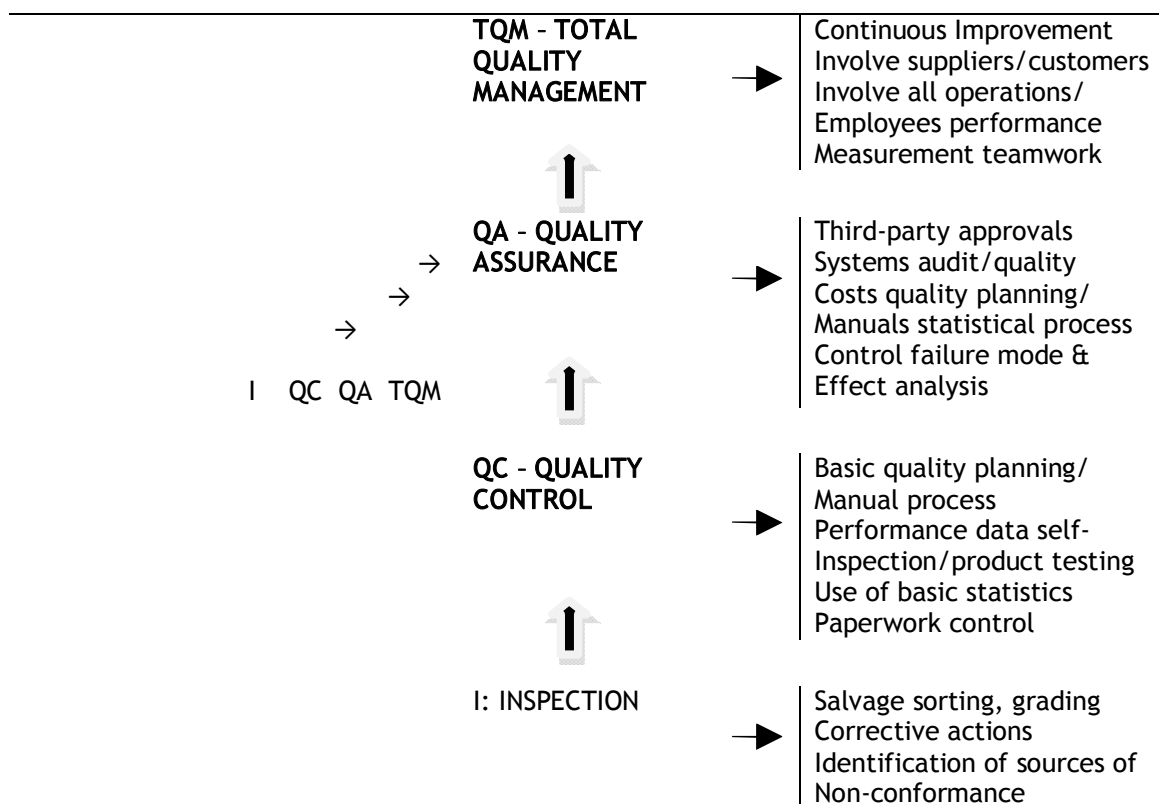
TQM – TOTAL QUALITY MANAGEMENT

Continuous Improvement
Involve suppliers/customers
Involve all operations/
Employees performance
Measurement teamwork

QA – QUALITY ASSURANCE

Third-party approvals
Systems audit/quality
Costs quality planning/
Manuals statistical process
Control failure mode &
Effect analysis

$\rightarrow$
$\rightarrow$
$\rightarrow$
I QC QA TQM

QC – QUALITY CONTROL

Basic quality planning/
Manual process
Performance data self-
Inspection/product testing
Use of basic statistics
Paperwork control

I: INSPECTION

Salvage sorting, grading
Corrective actions
Identification of sources of
Non-conformance